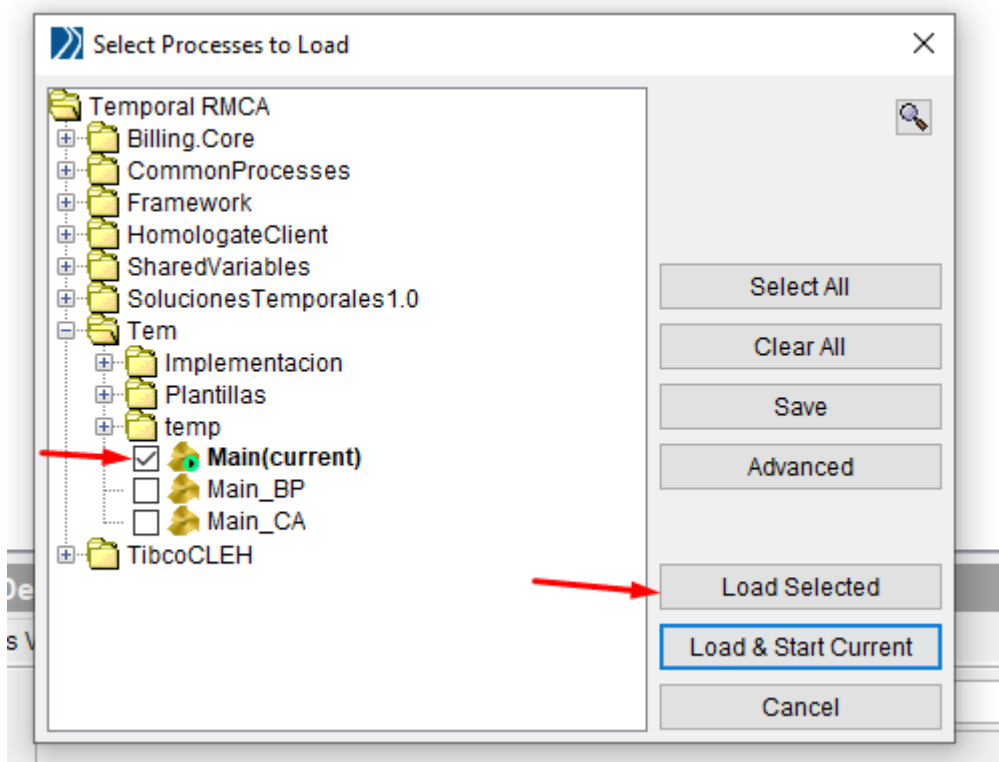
Select Processes to Load

Temporal RMCA
Billing.Core
CommonProcesses
Framework
HomologateClient
SharedVariables
SolucionesTemporales1.0
Tem
Implementacion
Plantillas
temp
Main(current)
Main_BP
Main_CA
TibcoCLEH

Select All
Clear All
Save
Advanced
Load Selected
Load & Start Current
Cancel

De
s V